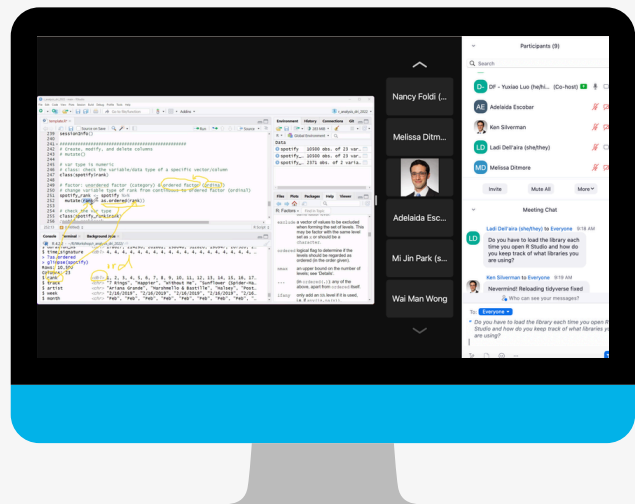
239 sessionInfo()
240
241 ###################################################
242 # Create, modify, and delete columns
243 # mutate()
244
245 # cor type is numeric
246 # class: check the variable/data type of a specific vector/column
247 class(spotify$rank)
248
249 # factor: unordered factor (category) & ordered factor (ordinal)
250 # change variable type of rank from continuous to ordered factor (ordinal)
251 spotify_rank <- spotify %>%
252 mutate(rank = as.ordered(rank))
253
254 # check the var type
255 class(spotify_rank$rank)

Environment History Connections Git
Global Environment
Data
spotify_ 10000 obs. of 23 var...
spotify_ 10000 obs. of 23 var...
spotify_ 2371 obs. of 2 varia...

Files Plots Packages Help Viewer
R: Factors
exclude a vector of values to be excluded when forming the set of levels. This may be factor with the same level set as x or should be a character.
ordered logical flag to determine if the levels should be regarded as ordered (in the order given).
nmax an upper bound on the number of levels; see 'Details'.
... (in ordered(.)) any of the above, apart from ordered itself.
ifany only add an NA level if it is used,

Console Terminal Background Jobs
$ time_signature
> ?as.ordered
Rows: 10,000
Columns: 23
$ rank <int> 1, 2, 3, 4, 5, 6, 7, 8, 9, 10, 11, 12, 13, 14, 15, 16, 17,
$ track <chr> "7 Rings", "Happier", "Without Me", "Sunflower (Spider-Ma
$ artist <chr> "Ariana Grande", "Marshmello & Bastille", "Halsey", "Post
$ week <chr> "2/16/2019", "2/16/2019", "2/16/2019", "2/16/2019", "2/16
$ month <chr> "Feb", "Feb", "Feb", "Feb", "Feb", "Feb", "Feb", "Feb",

Nancy Foldi (...
Melissa Ditm...
Adelaida Esc...
Mi Jin Park (s...
Wai Man Wong

Participants (9)
Search
DF - Yuxiao Luo (he/hi... (Co-host)
AE Adelaida Escobar
Ken Silverman
LD Ladi Dell'aira (she/they)
MD Melissa Ditmore
Invite Mute All More

Meeting Chat
Ladi Dell'aira (she/they) to Everyone 9:18 AM
Do you have to load the library each time you open R Studio and how do you keep track of what libraries you are using?
Ken Silverman to Everyone 9:19 AM
Nevermind! Reloading tidyverse fixed
Who can see your messages?
To: Everyone
Do you have to load the library each time you open R Studio and how do you keep track of what libraries you are using?